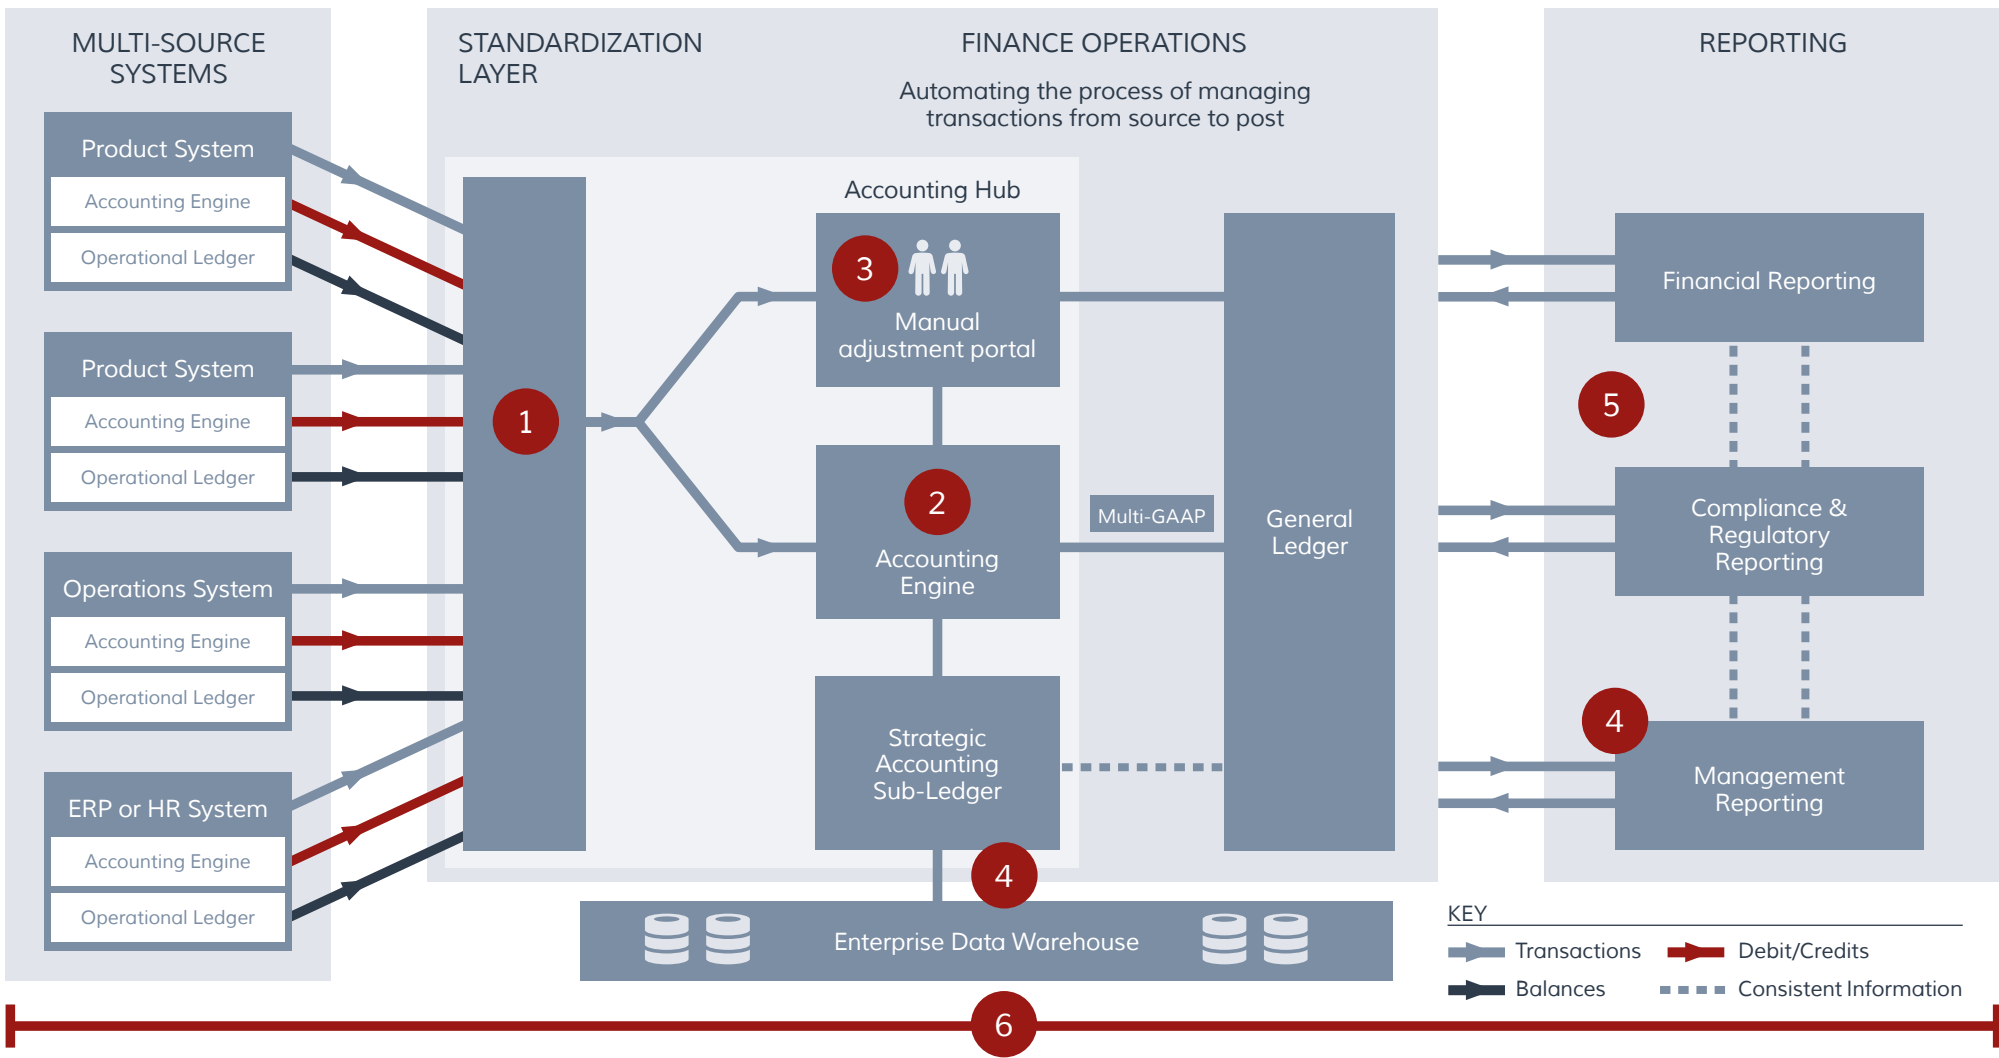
MULTI-SOURCE SYSTEMS

Product System
Accounting Engine
Operational Ledger

Product System
Accounting Engine
Operational Ledger

Operations System
Accounting Engine
Operational Ledger

ERP or HR System
Accounting Engine
Operational Ledger

STANDARDIZATION LAYER

1

FINANCE OPERATIONS

Automating the process of managing transactions from source to post

Accounting Hub

3
Manual adjustment portal

2
Accounting Engine

Multi-GAAP

Strategic Accounting Sub-Ledger

General Ledger

4

Enterprise Data Warehouse

REPORTING

Financial Reporting

5

Compliance & Regulatory Reporting

4

Management Reporting

KEY
Transactions
Debit/Credits
Balances
Consistent Information

6